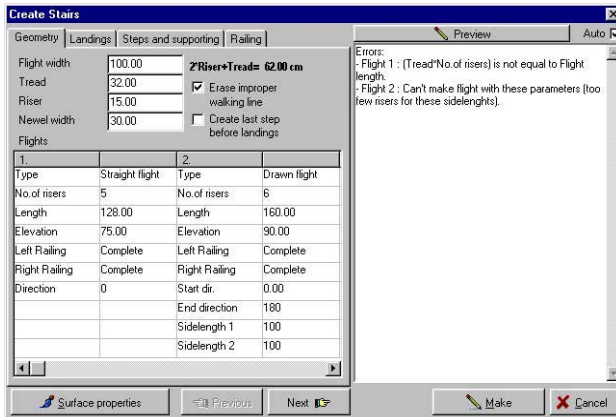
Create Stairs

Geometry | Landings | Steps and supporting | Railing

Preview

Auto

Flight width 100.00
Tread 32.00
Riser 15.00
Newel width 30.00

2*Riser+Tread= 62.00 cm

Erase improper walking line

Create last step before landings

Flights

| 1. | | 2. | |
|---|---|---|---|
| Type | Straight flight | Type | Drawn flight |
| No.of risers | 5 | No.of risers | 6 |
| Length | 128.00 | Length | 160.00 |
| Elevation | 75.00 | Elevation | 90.00 |
| Left Railing | Complete | Left Railing | Complete |
| Right Railing | Complete | Right Railing | Complete |
| Direction | 0 | Start dir. | 0.00 |
| | | End direction | 180 |
| | | Sidelength 1 | 100 |
| | | Sidelength 2 | 100 |

Errors:
- Flight 1 : (Tread*No.of risers) is not equal to Flight length.
- Flight 2 : Can't make flight with these parameters (too few risers for these sidelenghts).

Surface properties

Previous

Next

Make

Cancel